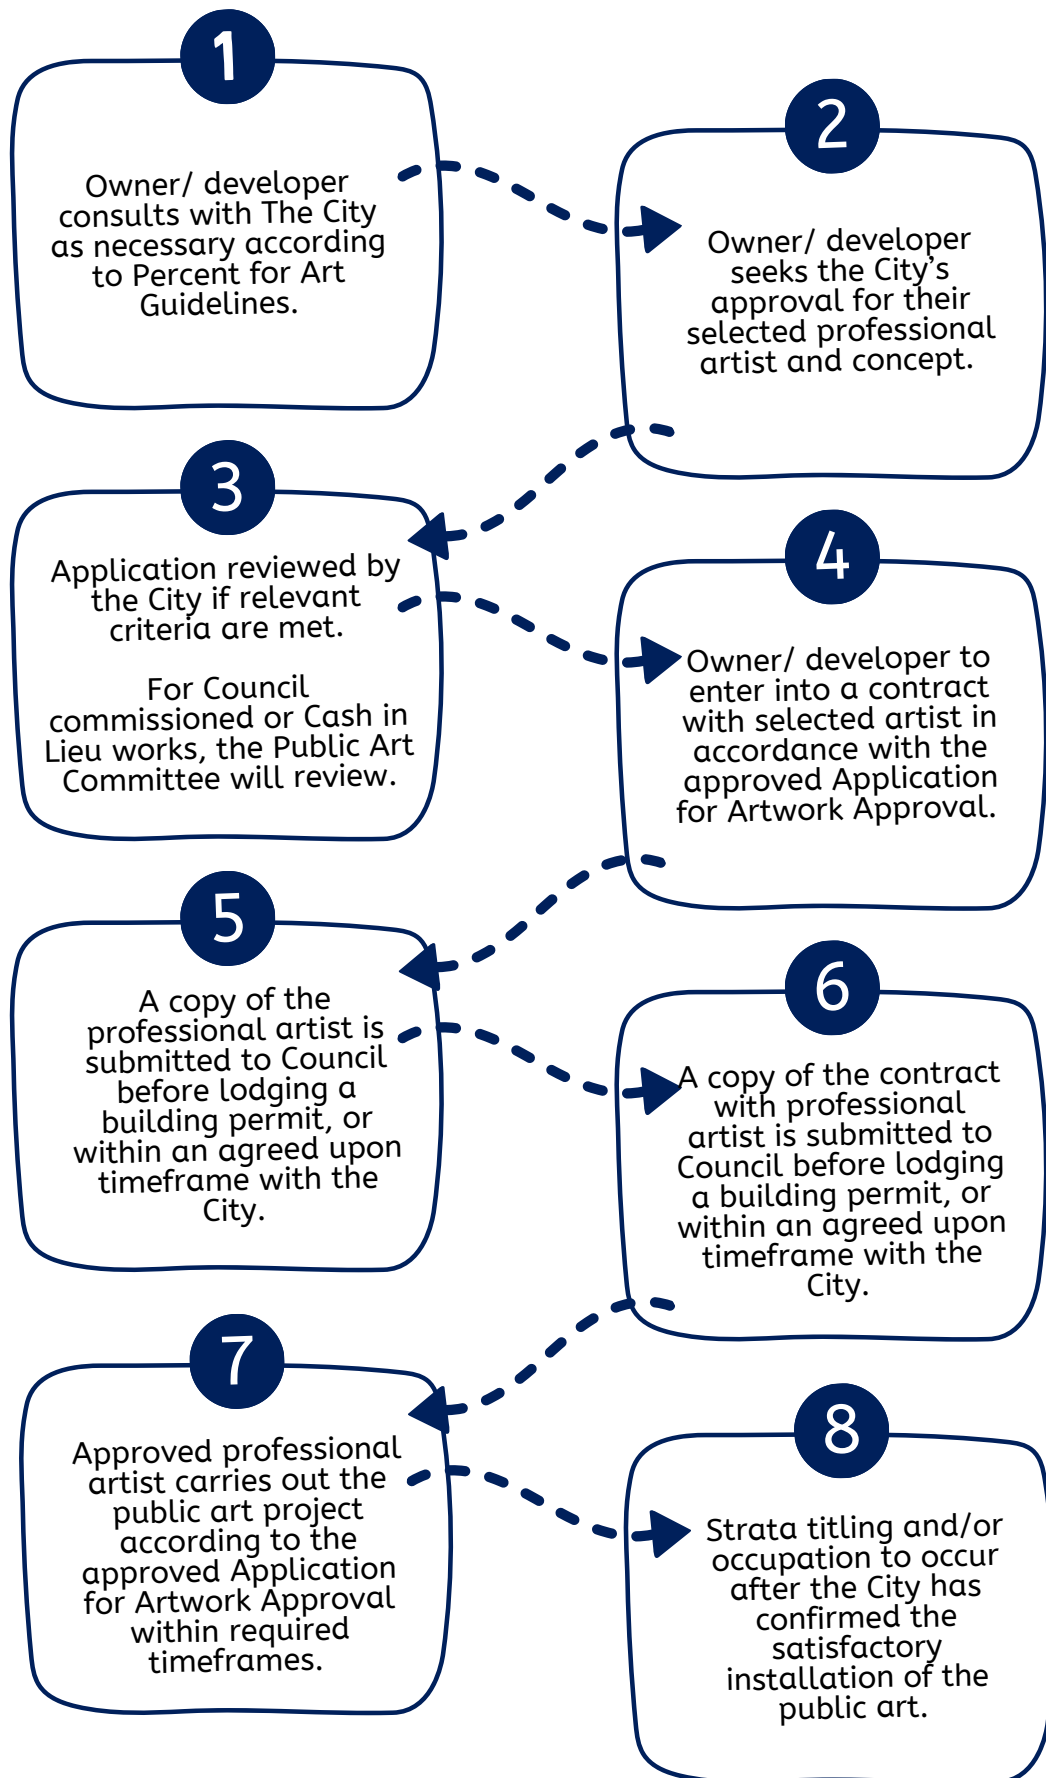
1

Owner/ developer consults with The City as necessary according to Percent for Art Guidelines.

2

Owner/ developer seeks the City's approval for their selected professional artist and concept.

3

Application reviewed by the City if relevant criteria are met.

For Council commissioned or Cash in Lieu works, the Public Art Committee will review.

4

Owner/ developer to enter into a contract with selected artist in accordance with the approved Application for Artwork Approval.

5

A copy of the professional artist is submitted to Council before lodging a building permit, or within an agreed upon timeframe with the City.

6

A copy of the contract with professional artist is submitted to Council before lodging a building permit, or within an agreed upon timeframe with the City.

7

Approved professional artist carries out the public art project according to the approved Application for Artwork Approval within required timeframes.

8

Strata titling and/or occupation to occur after the City has confirmed the satisfactory installation of the public art.